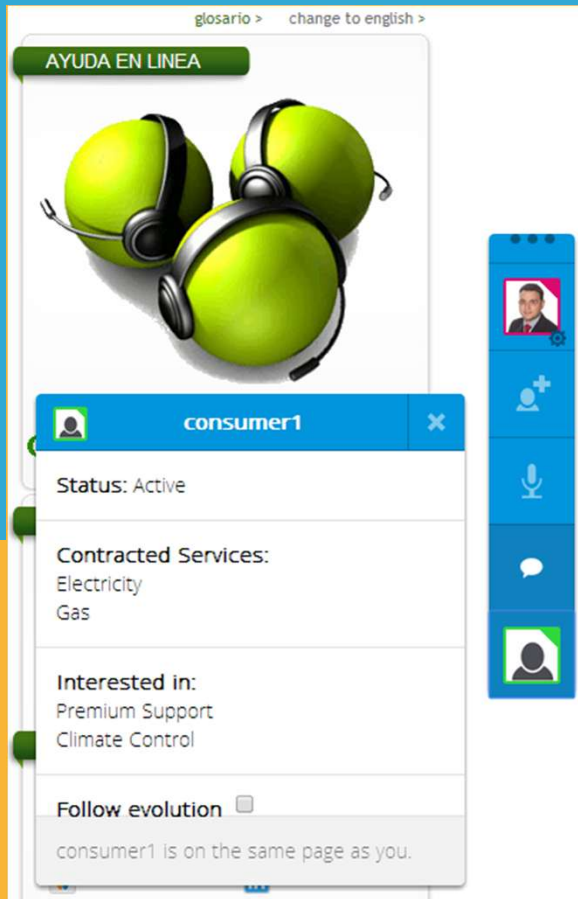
glosario > change to english >

AYUDA EN LINEA

consumer1

Status: Active

Contracted Services:
Electricity
Gas

Interested in:
Premium Support
Climate Control

Follow evolution

consumer1 is on the same page as you.